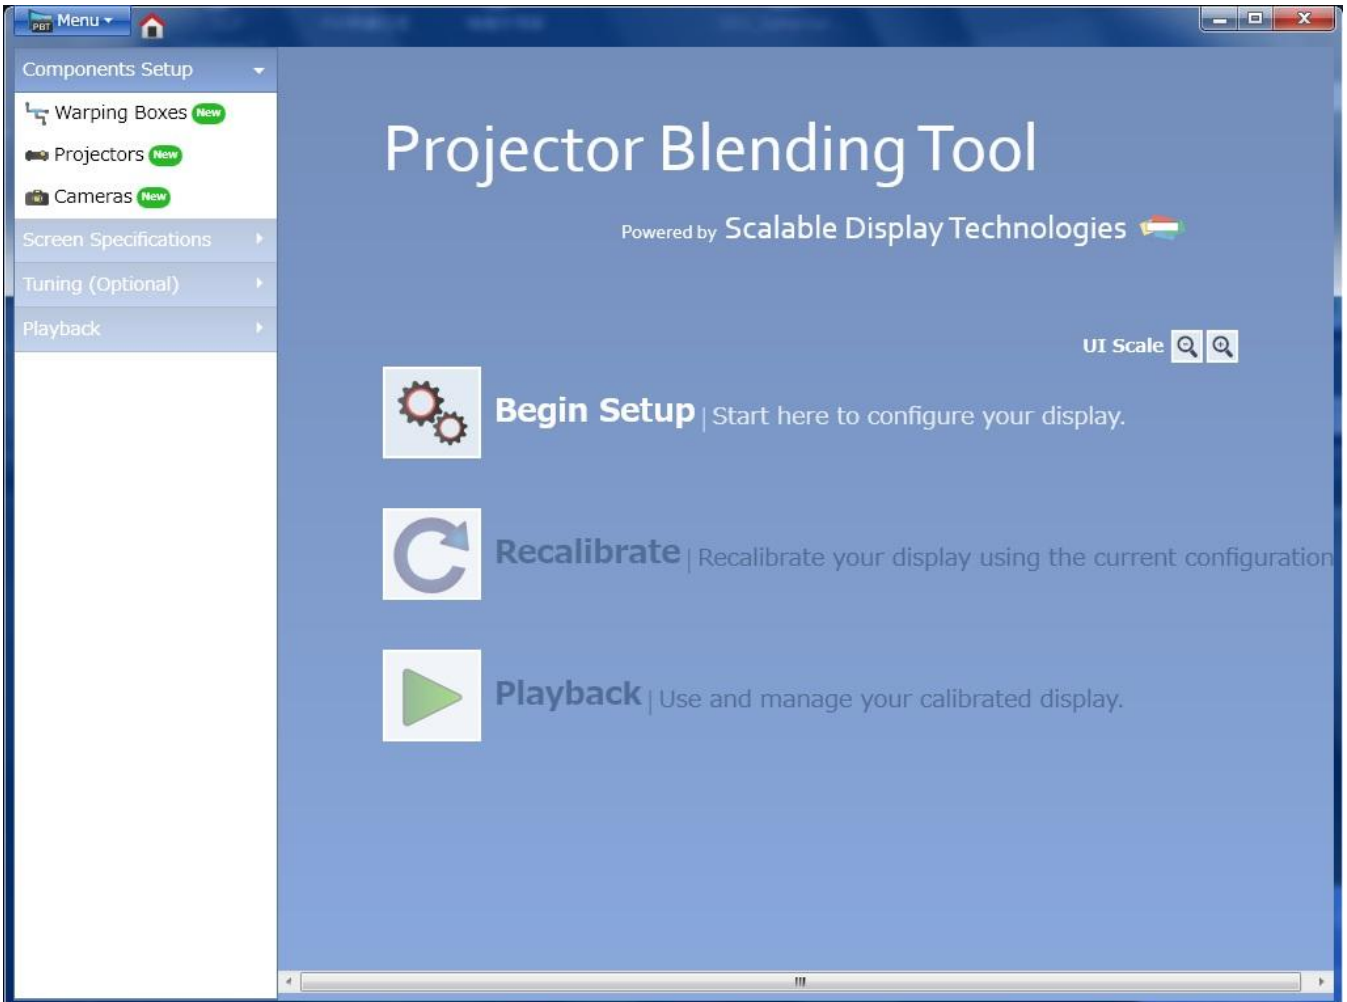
PBT Menu

Components Setup

Warping Boxes New

Projectors New

Cameras New

Screen Specifications

Tuning (Optional)

Playback

Projector Blending Tool

Powered by Scalable Display Technologies

UI Scale

Begin Setup | Start here to configure your display.

Recalibrate | Recalibrate your display using the current configuration

Playback | Use and manage your calibrated display.